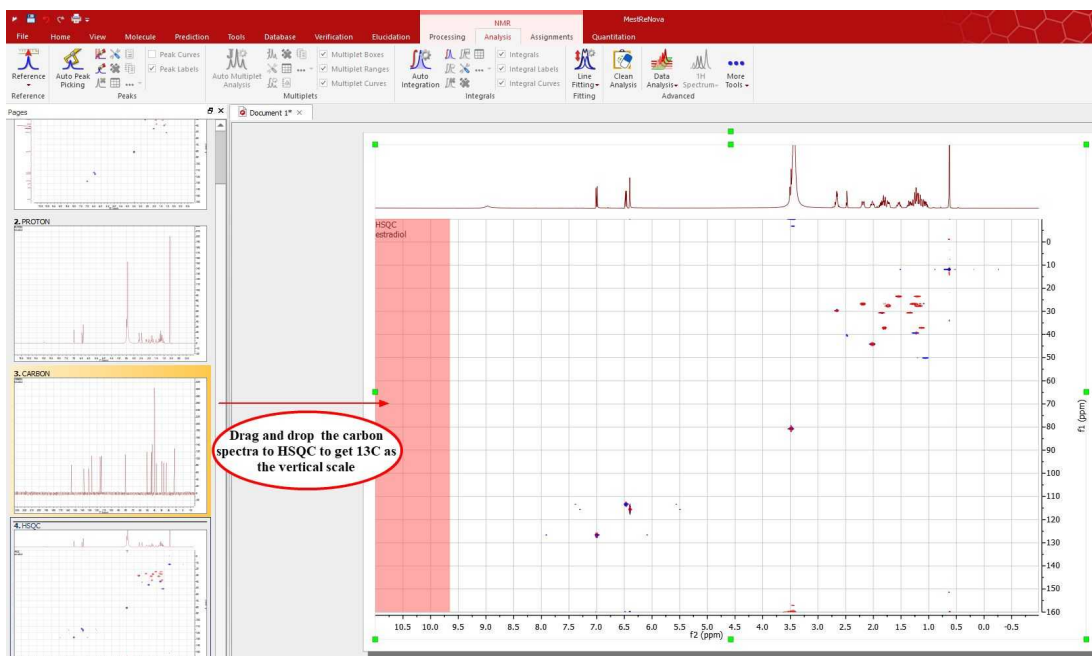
NMR
MestReNova

File Home View Molecule Prediction Tools Database Verification Elucidation Processing Analysis Assignments Quantitation

Reference Auto Peak Picking Peak Curves Peak Labels Peaks
Auto Multiplet Analysis Multiplet Boxes Multiplet Ranges Multiplet Curves Multiplets
Auto Integration Integrals Integral Labels Integral Curves Integrals
Line Fitting Fitting
Clean Analysis Data Analysis 1H Spectrum More Tools Advanced
Reference

Pages
Document 1*

2. PROTON
3. CARBON
4. HSQC

HSQC
estradiol

Drag and drop the carbon spectra to HSQC to get 13C as the vertical scale

0
10
20
30
40
50
60
70
80
90
100
110
120
130
140
150
160
f1 (ppm)

10.5 10.0 9.5 9.0 8.5 8.0 7.5 7.0 6.5 6.0 5.5 5.0 4.5 4.0 3.5 3.0 2.5 2.0 1.5 1.0 0.5 0.0 -0.5
f2 (ppm)